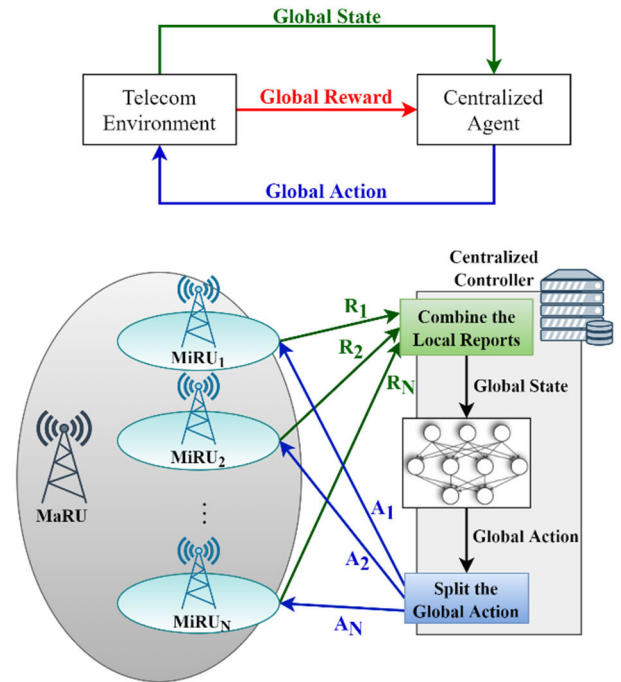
Global State

Telecom Environment

Global Reward

Centralized Agent

Global Action

Centralized Controller

$R_1$

$R_2$

$R_N$

Combine the Local Reports

Global State

MiRU$_1$

MiRU$_2$

MaRU

⋮

MiRU$_N$

$A_1$

$A_2$

$A_N$

Global Action

Split the Global Action